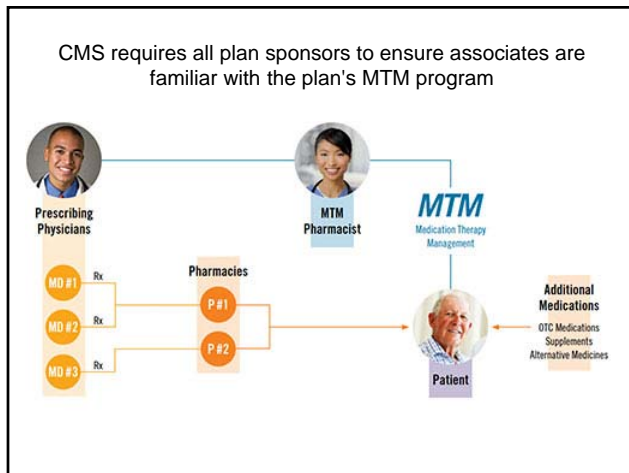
CMS requires all plan sponsors to ensure associates are familiar with the plan's MTM program

Prescribing Physicians

MTM Pharmacist

MTM
Medication Therapy Management

MD #1
Rx
MD #2
Rx
MD #3
Rx

Pharmacies
P #1
P #2

Patient

Additional Medications
OTC Medications
Supplements
Alternative Medicines